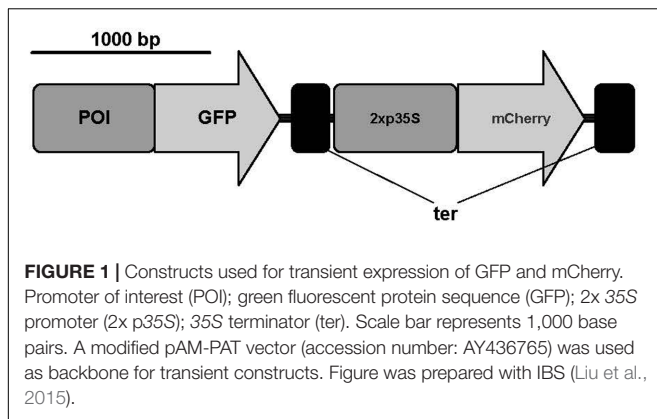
1000 bp

POI

GFP

2xp35S

mCherry

ter

**FIGURE 1 |** Constructs used for transient expression of GFP and mCherry. Promoter of interest (POI); green fluorescent protein sequence (GFP); 2x *35S* promoter (2x p*35S*); *35S* terminator (ter). Scale bar represents 1,000 base pairs. A modified pAM-PAT vector (accession number: AY436765) was used as backbone for transient constructs. Figure was prepared with IBS (Liu et al., 2015).